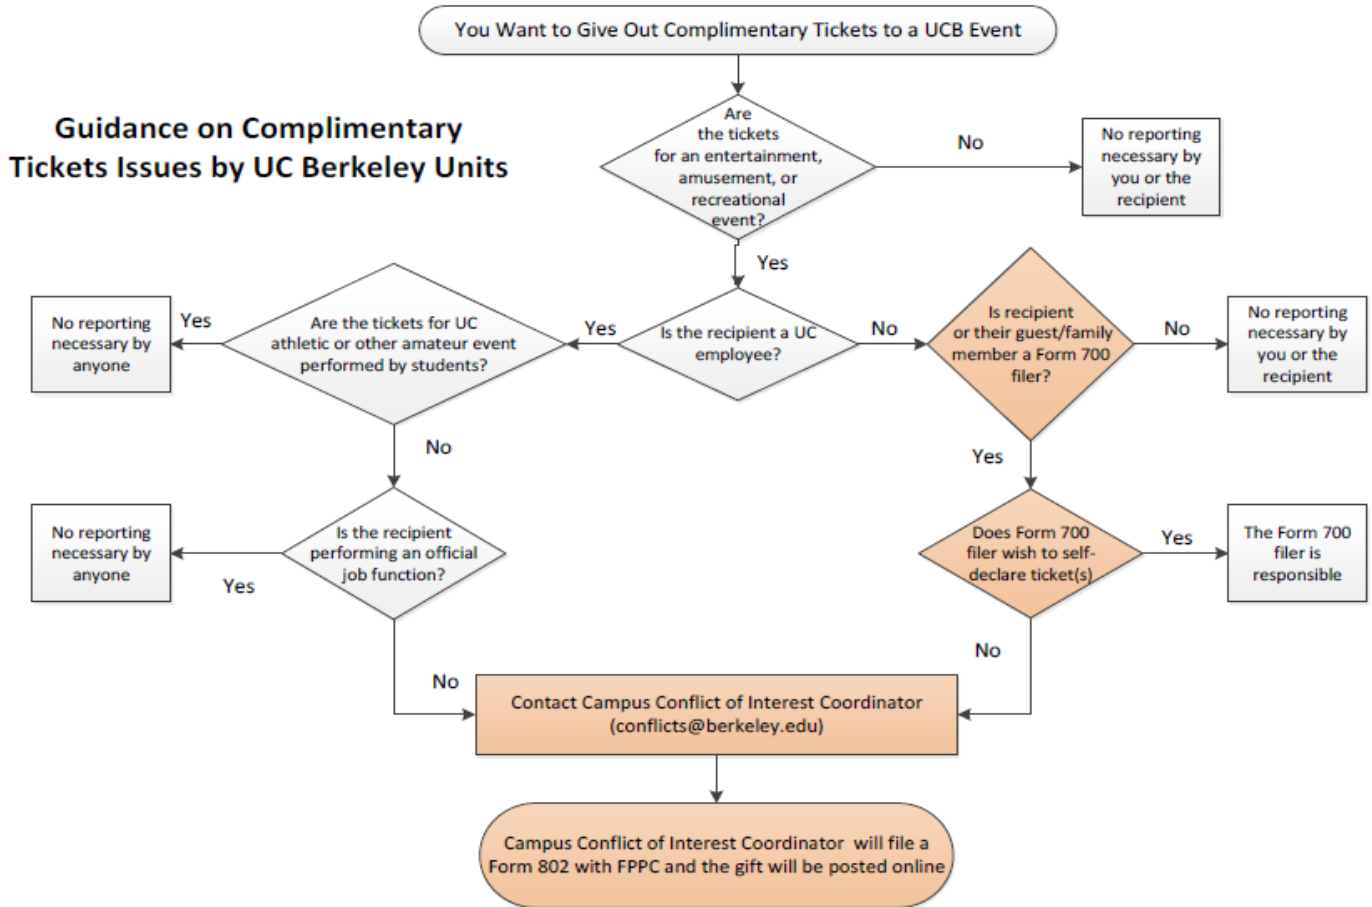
You Want to Give Out Complimentary Tickets to a UCB Event

Guidance on Complimentary Tickets Issues by UC Berkeley Units

Are the tickets for an entertainment, amusement, or recreational event?

No

No reporting necessary by you or the recipient

Yes

Is the recipient a UC employee?

Yes

Are the tickets for UC athletic or other amateur event performed by students?

Yes

No reporting necessary by anyone

No

Is the recipient performing an official job function?

Yes

No reporting necessary by anyone

No

No

Is recipient or their guest/family member a Form 700 filer?

No

No reporting necessary by you or the recipient

Yes

Does Form 700 filer wish to self-declare ticket(s)

Yes

The Form 700 filer is responsible

No

Contact Campus Conflict of Interest Coordinator (conflicts@berkeley.edu)

Campus Conflict of Interest Coordinator will file a Form 802 with FPPC and the gift will be posted online